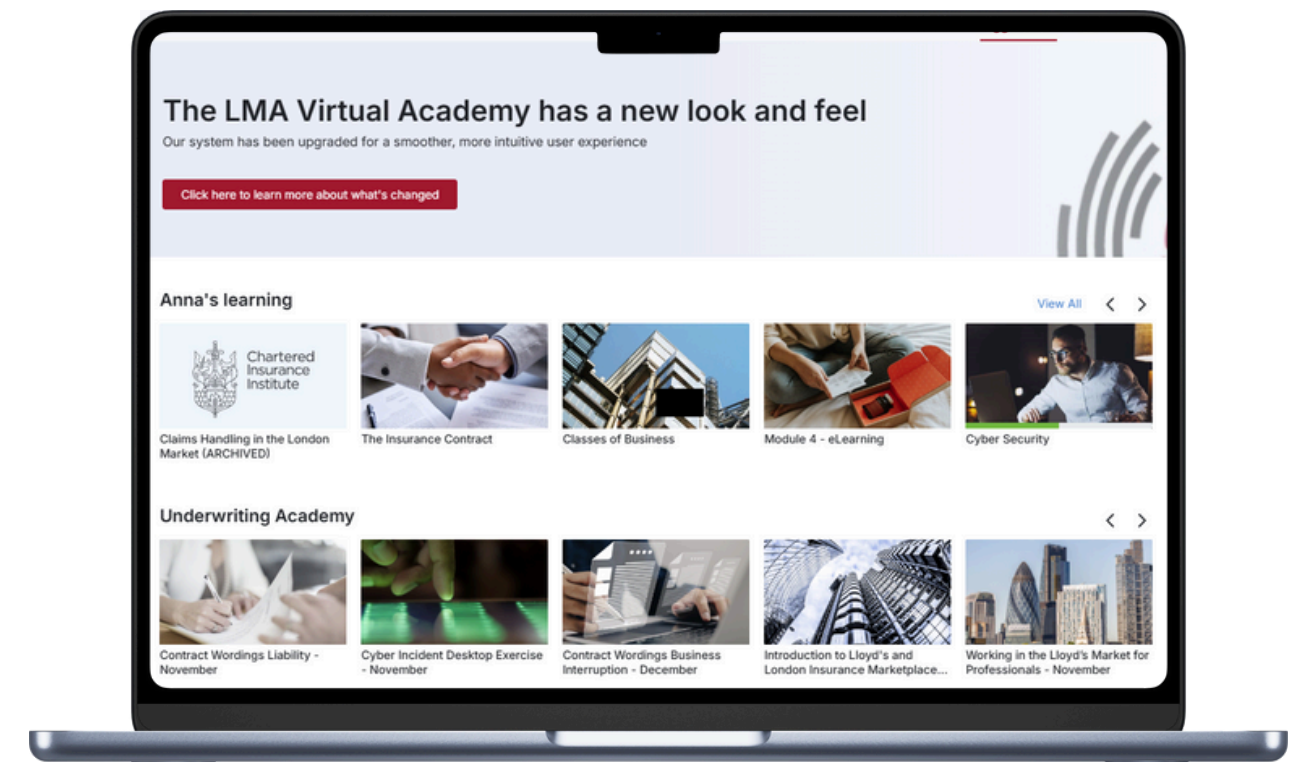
The LMA Virtual Academy has a new look and feel

Our system has been upgraded for a smoother, more intuitive user experience

Click here to learn more about what's changed

Anna's learning

View All

Chartered Insurance Institute

Claims Handling in the London Market (ARCHIVED)

The Insurance Contract

Classes of Business

Module 4 - eLearning

Cyber Security

Underwriting Academy

Contract Wordings Liability - November

Cyber Incident Desktop Exercise - November

Contract Wordings Business Interruption - December

Introduction to Lloyd's and London Insurance Marketplace...

Working in the Lloyd's Market for Professionals - November